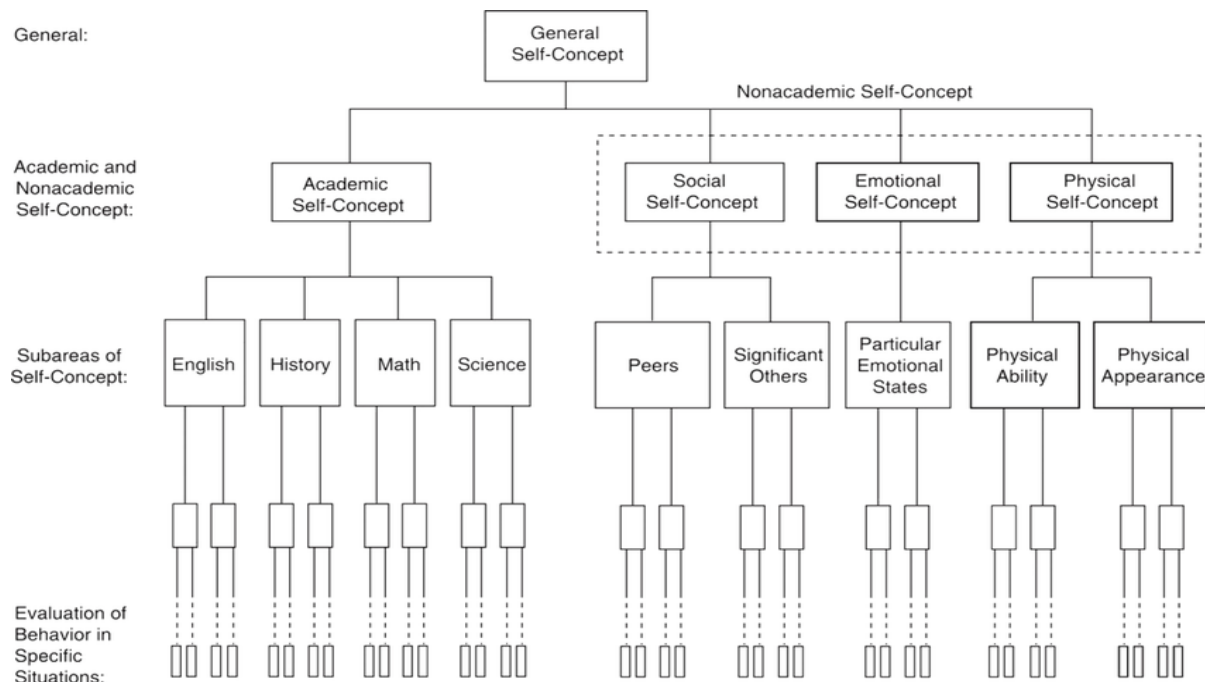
General:

General Self-Concept

Nonacademic Self-Concept

Academic and Nonacademic Self-Concept:

Academic Self-Concept

Social Self-Concept

Emotional Self-Concept

Physical Self-Concept

Subareas of Self-Concept:

English

History

Math

Science

Peers

Significant Others

Particular Emotional States

Physical Ability

Physical Appearance

Evaluation of Behavior in Specific Situations: